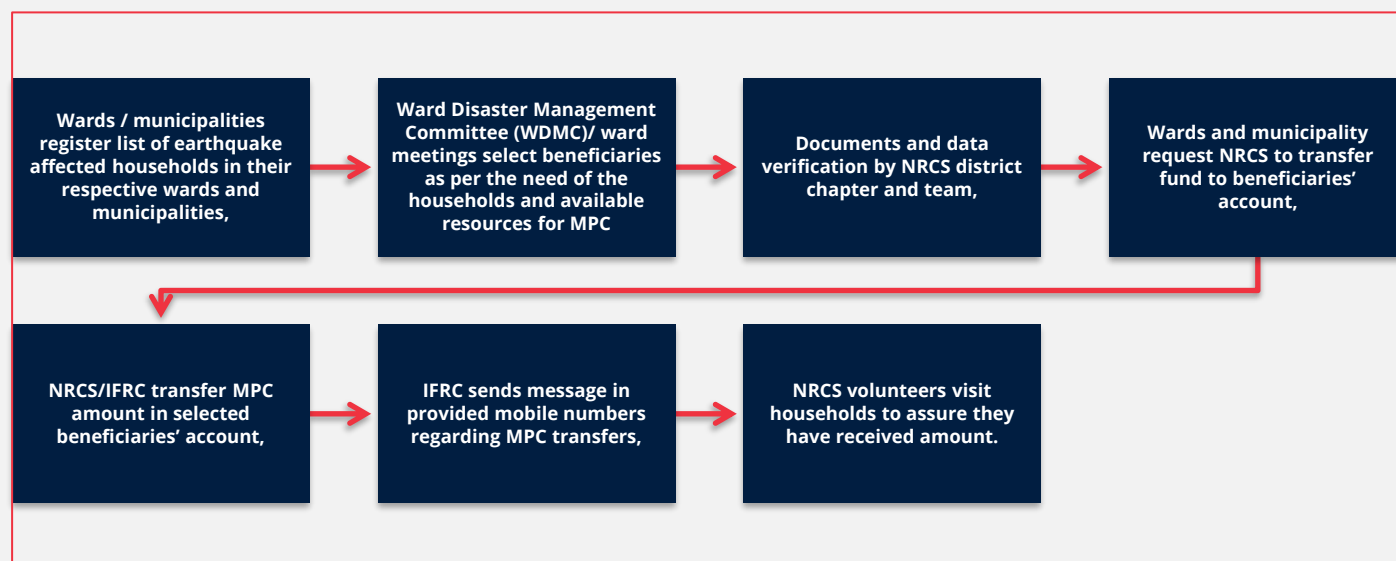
Wards / municipalities register list of earthquake affected households in their respective wards and municipalities,

Ward Disaster Management Committee (WDMC)/ ward meetings select beneficiaries as per the need of the households and available resources for MPC

Documents and data verification by NRCS district chapter and team,

Wards and municipality request NRCS to transfer fund to beneficiaries' account,

NRCS/IFRC transfer MPC amount in selected beneficiaries' account,

IFRC sends message in provided mobile numbers regarding MPC transfers,

NRCS volunteers visit households to assure they have received amount.